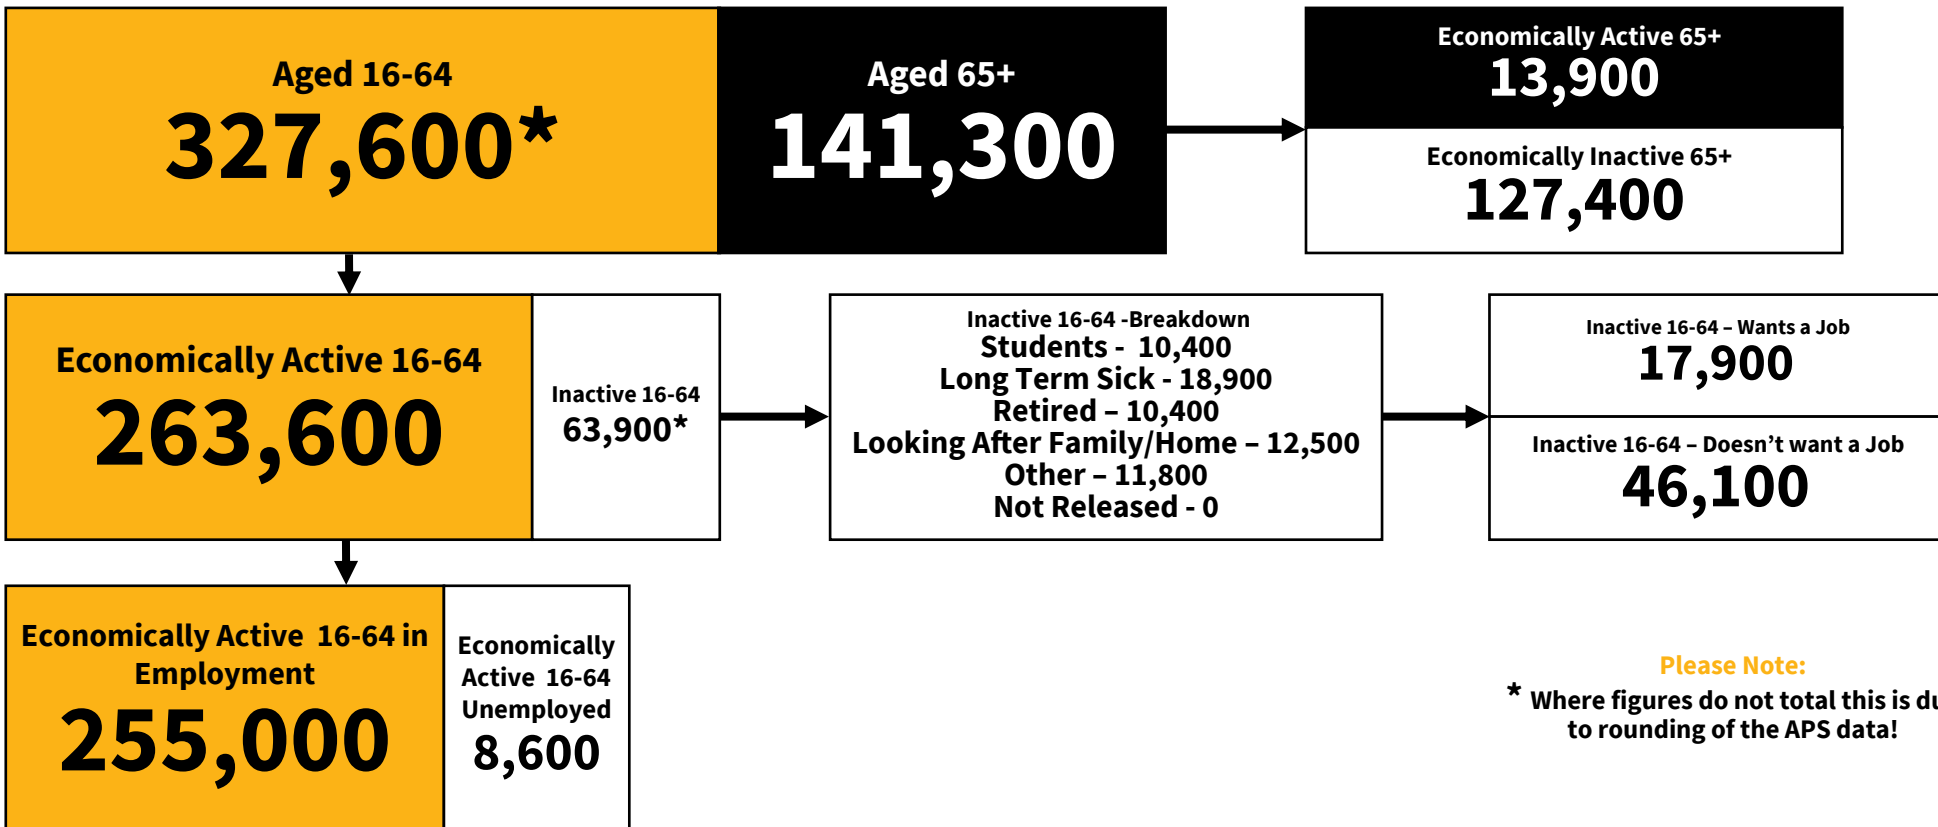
Aged 16-64
327,600*

Aged 65+
141,300

Economically Active 65+
13,900

Economically Inactive 65+
127,400

Economically Active 16-64
263,600

Inactive 16-64
63,900*

Inactive 16-64 -Breakdown
Students - 10,400
Long Term Sick - 18,900
Retired – 10,400
Looking After Family/Home – 12,500
Other – 11,800
Not Released - 0

Inactive 16-64 – Wants a Job
17,900

Inactive 16-64 – Doesn't want a Job
46,100

Economically Active 16-64 in Employment
255,000

Economically Active 16-64 Unemployed
8,600

Please Note:
* Where figures do not total this is du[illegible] to rounding of the APS data!